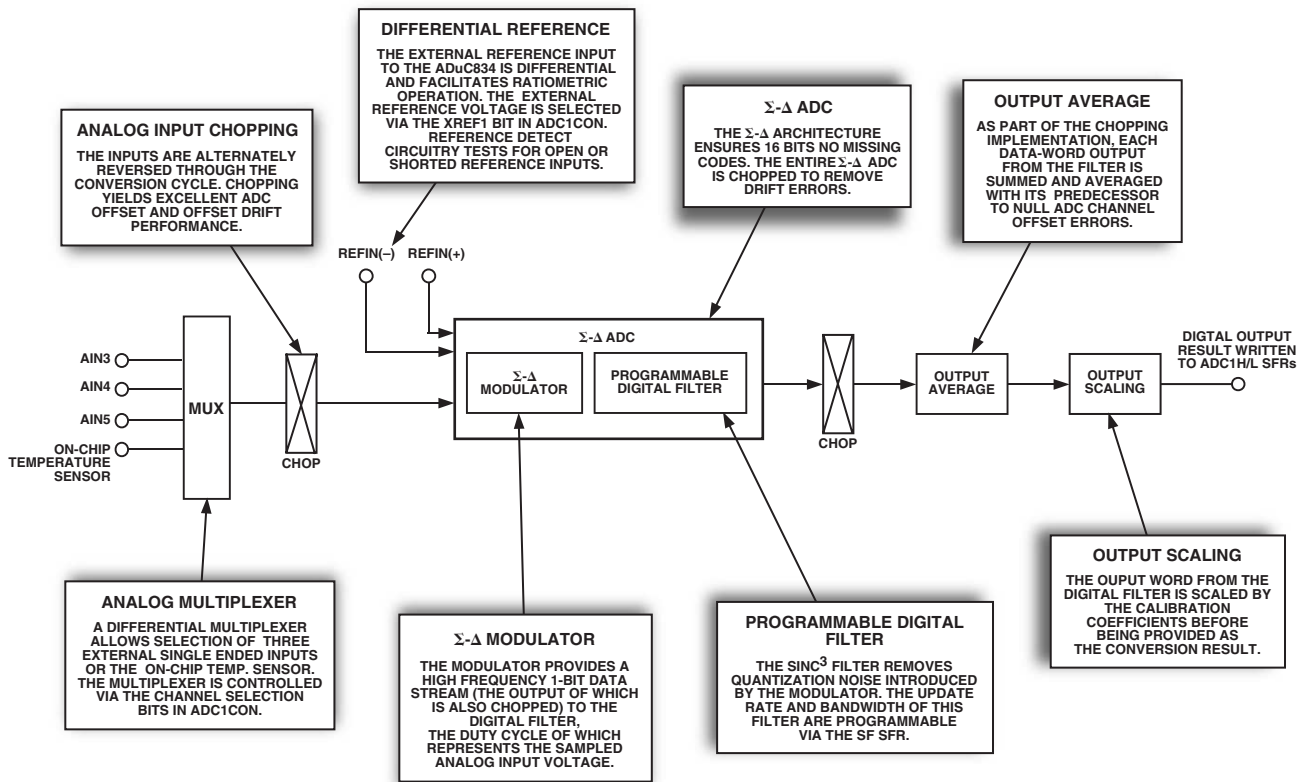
DIFFERENTIAL REFERENCE

THE EXTERNAL REFERENCE INPUT TO THE ADuC834 IS DIFFERENTIAL AND FACILITATES RATIOMETRIC OPERATION. THE EXTERNAL REFERENCE VOLTAGE IS SELECTED VIA THE XREF1 BIT IN ADC1CON. REFERENCE DETECT CIRCUITRY TESTS FOR OPEN OR SHORTED REFERENCE INPUTS.

ANALOG INPUT CHOPPING

THE INPUTS ARE ALTERNATELY REVERSED THROUGH THE CONVERSION CYCLE. CHOPPING YIELDS EXCELLENT ADC OFFSET AND OFFSET DRIFT PERFORMANCE.

Σ-Δ ADC

THE Σ-Δ ARCHITECTURE ENSURES 16 BITS NO MISSING CODES. THE ENTIRE Σ-Δ ADC IS CHOPPED TO REMOVE DRIFT ERRORS.

OUTPUT AVERAGE

AS PART OF THE CHOPPING IMPLEMENTATION, EACH DATA-WORD OUTPUT FROM THE FILTER IS SUMMED AND AVERAGED WITH ITS PREDECESSOR TO NULL ADC CHANNEL OFFSET ERRORS.

REFIN(–) REFIN(+)

AIN3
AIN4
AIN5
ON-CHIP TEMPERATURE SENSOR

MUX

CHOP

Σ-Δ ADC

Σ-Δ MODULATOR

PROGRAMMABLE DIGITAL FILTER

CHOP

OUTPUT AVERAGE

OUTPUT SCALING

DIGITAL OUTPUT RESULT WRITTEN TO ADC1H/L SFRs

OUTPUT SCALING

THE OUPUT WORD FROM THE DIGITAL FILTER IS SCALED BY THE CALIBRATION COEFFICIENTS BEFORE BEING PROVIDED AS THE CONVERSION RESULT.

ANALOG MULTIPLEXER

A DIFFERENTIAL MULTIPLEXER ALLOWS SELECTION OF THREE EXTERNAL SINGLE ENDED INPUTS OR THE ON-CHIP TEMP. SENSOR. THE MULTIPLEXER IS CONTROLLED VIA THE CHANNEL SELECTION BITS IN ADC1CON.

Σ-Δ MODULATOR

THE MODULATOR PROVIDES A HIGH FREQUENCY 1-BIT DATA STREAM (THE OUTPUT OF WHICH IS ALSO CHOPPED) TO THE DIGITAL FILTER, THE DUTY CYCLE OF WHICH REPRESENTS THE SAMPLED ANALOG INPUT VOLTAGE.

PROGRAMMABLE DIGITAL FILTER

THE SINC$^3$ FILTER REMOVES QUANTIZATION NOISE INTRODUCED BY THE MODULATOR. THE UPDATE RATE AND BANDWIDTH OF THIS FILTER ARE PROGRAMMABLE VIA THE SF SFR.